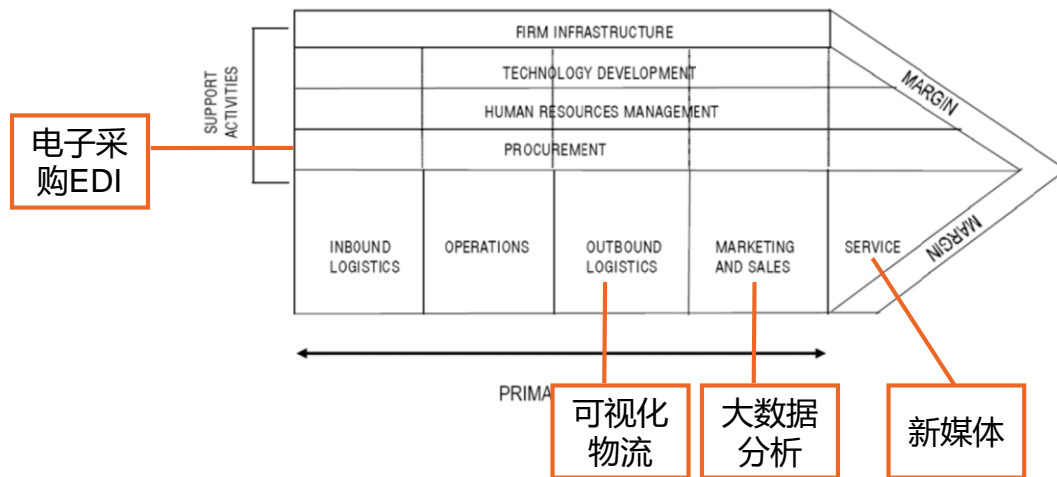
SUPPORT ACTIVITIES

FIRM INFRASTRUCTURE

TECHNOLOGY DEVELOPMENT

HUMAN RESOURCES MANAGEMENT

PROCUREMENT

MARGIN

电子采购EDI

INBOUND LOGISTICS

OPERATIONS

OUTBOUND LOGISTICS

MARKETING AND SALES

SERVICE

MARGIN

PRIMA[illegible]

可视化物流

大数据分析

新媒体